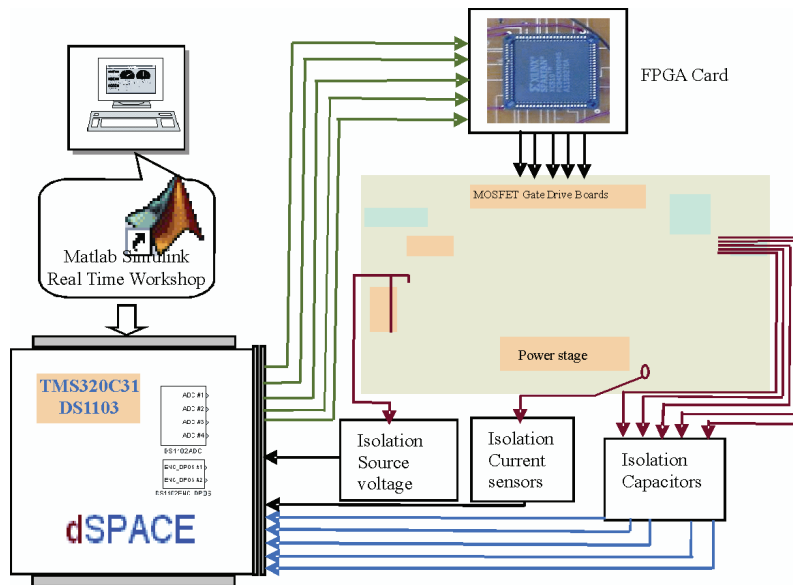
FPGA Card

MOSFET Gate Drive Boards

Matlab Simulink
Real Time Workshop

Power stage

TMS320C31
DS1103

ADC #1
ADC #2
ADC #3
ADC #4
DS1102ADC

ENC_DP0S #1
ENC_DP0S #2
DS1102ENC_DP0S

dSPACE

Isolation
Source
voltage

Isolation
Current
sensors

Isolation
Capacitors